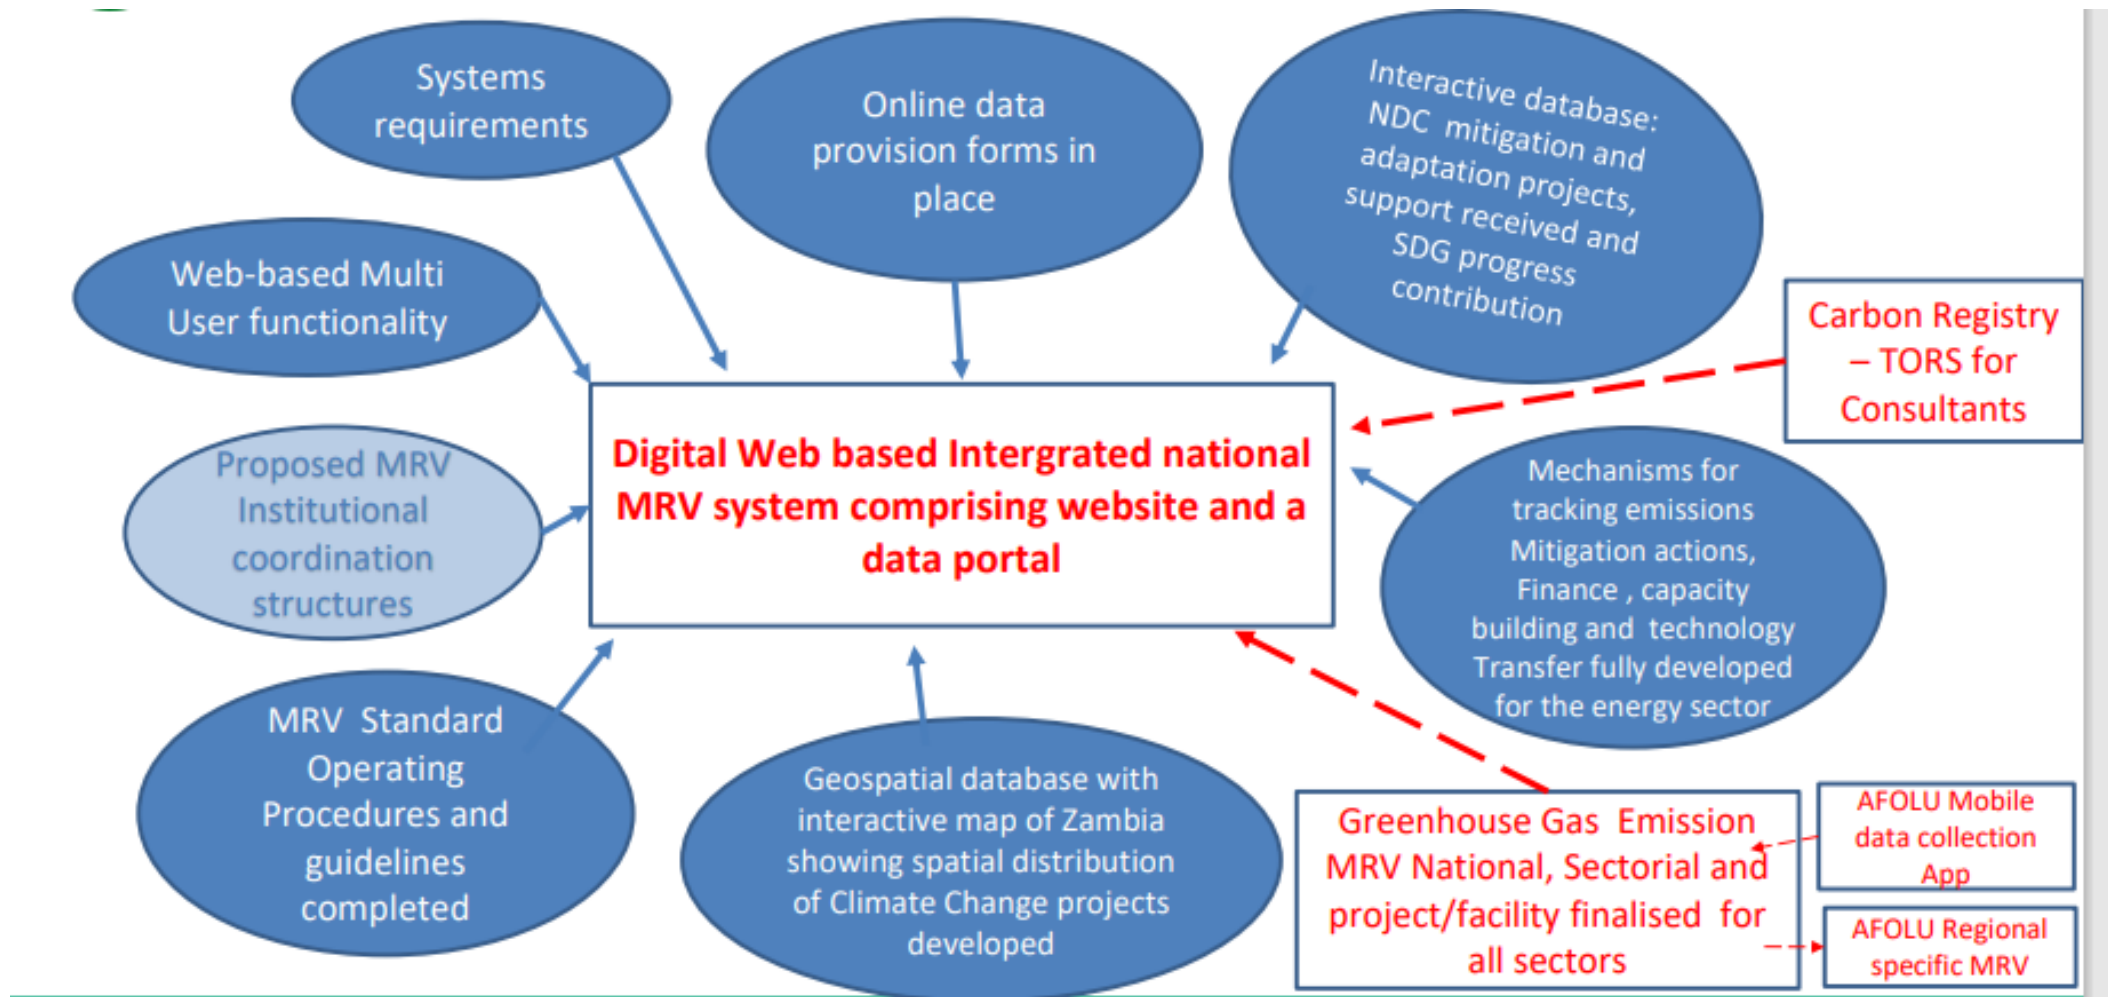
Systems requirements

Online data provision forms in place

Interactive database: NDC mitigation and adaptation projects, support received and SDG progress contribution

Web-based Multi User functionality

Carbon Registry – TORS for Consultants

Digital Web based Intergrated national MRV system comprising website and a data portal

Proposed MRV Institutional coordination structures

Mechanisms for tracking emissions Mitigation actions, Finance , capacity building and technology Transfer fully developed for the energy sector

MRV Standard Operating Procedures and guidelines completed

Geospatial database with interactive map of Zambia showing spatial distribution of Climate Change projects developed

Greenhouse Gas Emission MRV National, Sectorial and project/facility finalised for all sectors

AFOLU Mobile data collection App

AFOLU Regional specific MRV